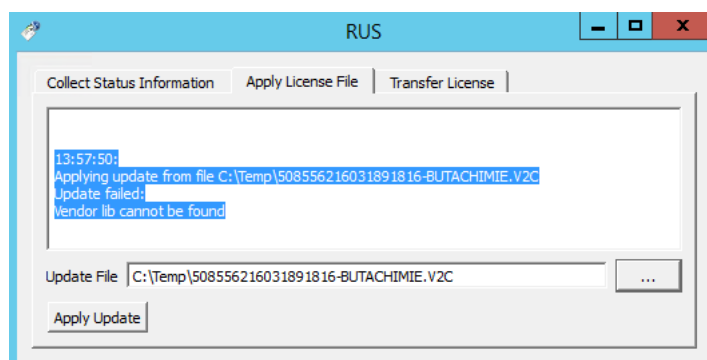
RUS

Collect Status Information
Apply License File
Transfer License

13:57:50:
Applying update from file C:\Temp\5085562160318918l6-BUTACHIMIE.V2C
Update failed:
Vendor lib cannot be found

Update File
C:\Temp\5085562160318918l6-BUTACHIMIE.V2C
...

Apply Update